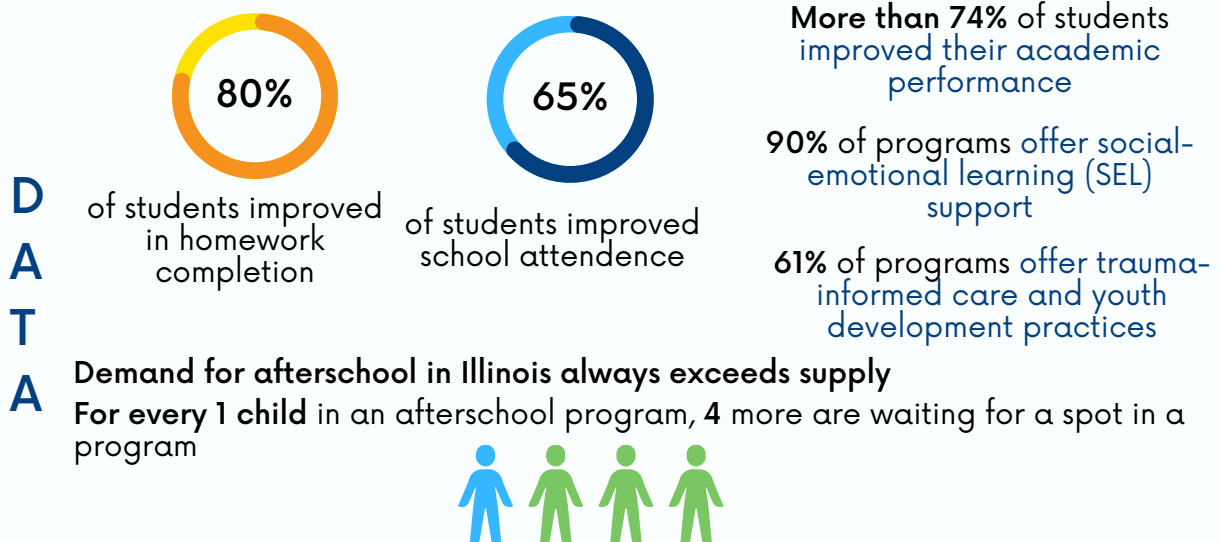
D
A
T
A

80%

of students improved in homework completion

65%

of students improved school attendence

More than 74% of students improved their academic performance

90% of programs offer social-emotional learning (SEL) support

61% of programs offer trauma-informed care and youth development practices

Demand for afterschool in Illinois always exceeds supply

For every 1 child in an afterschool program, 4 more are waiting for a spot in a program